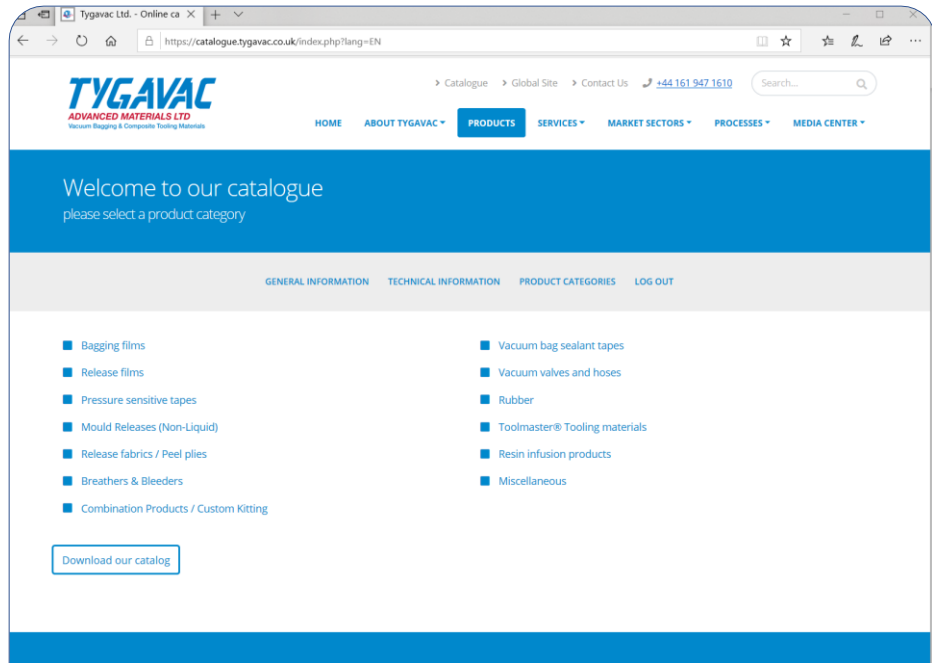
Tygavac Ltd. - Online ca ✕ +

https://catalogue.tygavac.co.uk/index.php?lang=EN

TYGAVAC
ADVANCED MATERIALS LTD
Vacuum Bagging & Composite Tooling Materials

› Catalogue › Global Site › Contact Us +44 161 947 1610 Search...

HOME ABOUT TYGAVAC PRODUCTS SERVICES MARKET SECTORS PROCESSES MEDIA CENTER

Welcome to our catalogue
please select a product category

GENERAL INFORMATION TECHNICAL INFORMATION PRODUCT CATEGORIES LOG OUT

Bagging films
Release films
Pressure sensitive tapes
Mould Releases (Non-Liquid)
Release fabrics / Peel plies
Breathers & Bleeders
Combination Products / Custom Kitting

Vacuum bag sealant tapes
Vacuum valves and hoses
Rubber
Toolmaster® Tooling materials
Resin infusion products
Miscellaneous

Download our catalog